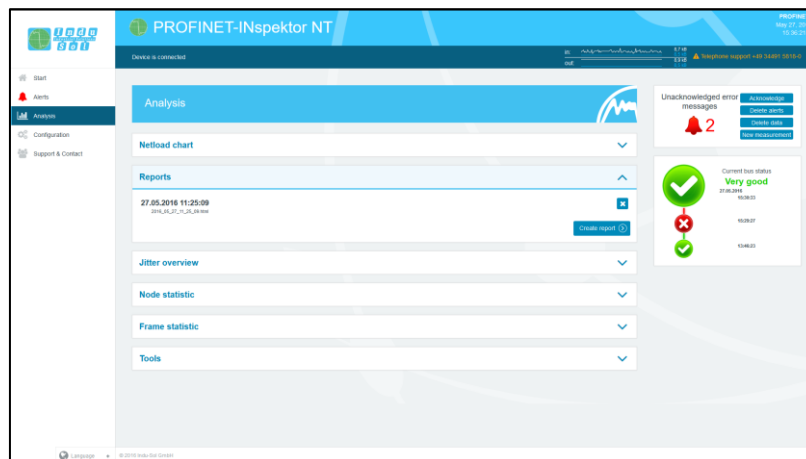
Indu Sol

PROFINET-INspektor NT

PROFINE
May 27, 20
15:56:21

Device is connected

in:
out:

Telephone support +49 34491 5818-0

Start
Alerts
Analysis
Configuration
Support & Contact

Analysis

Netload chart

Reports

27.05.2016 11:25:09
2016_05_27_11_25_09.html

Create report

Jitter overview

Node statistic

Frame statistic

Tools

Unacknowledged error messages
2

Acknowledge
Delete alerts
Delete data
New measurement

Current bus status
Very good
27.05.2016
15:56:53
15:28:27
13:46:23

Language
© 2016 Indu-Sol GmbH